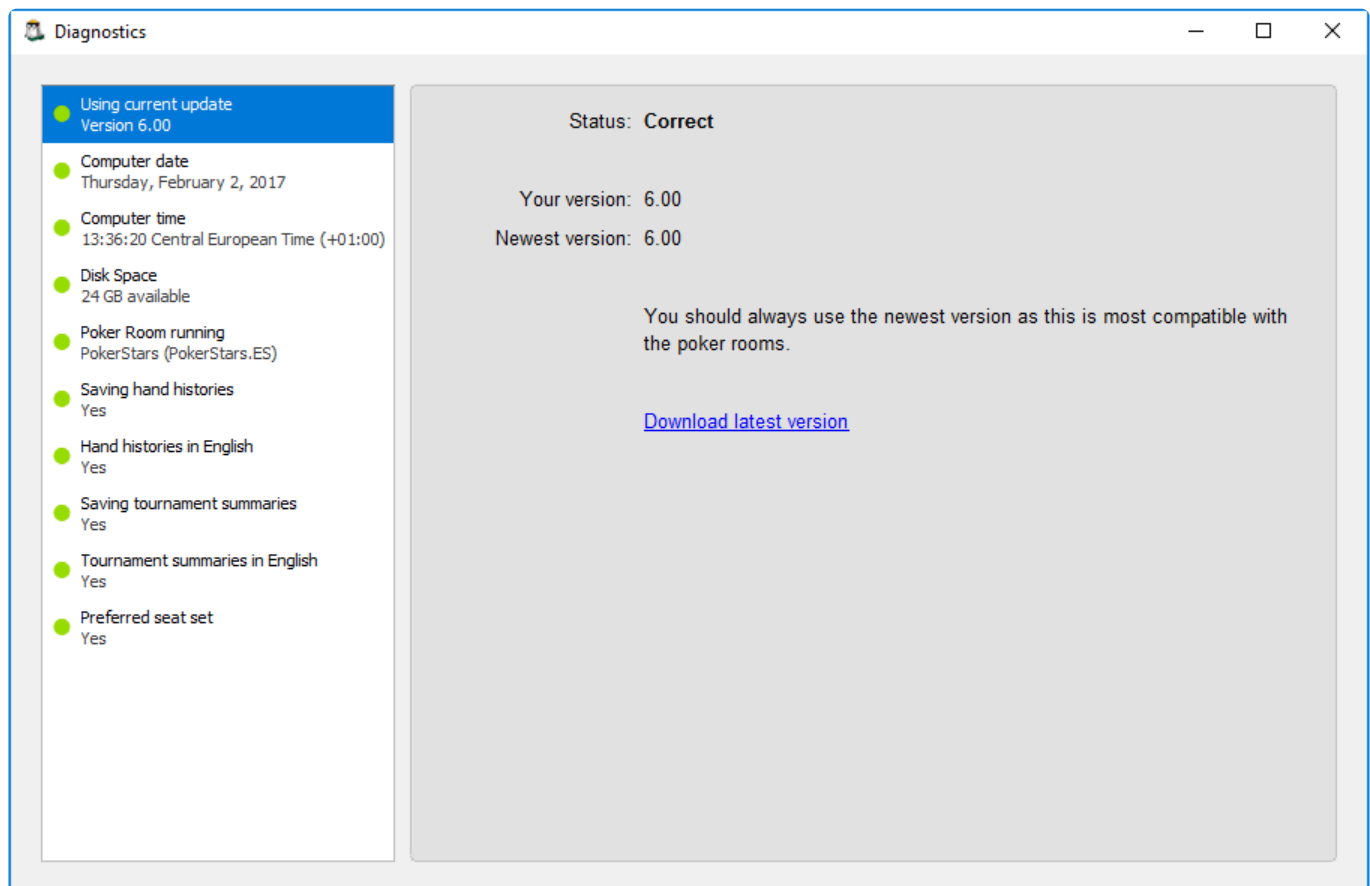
Diagnostics

Using current update
Version 6.00

Computer date
Thursday, February 2, 2017

Computer time
13:36:20 Central European Time (+01:00)

Disk Space
24 GB available

Poker Room running
PokerStars (PokerStars.ES)

Saving hand histories
Yes

Hand histories in English
Yes

Saving tournament summaries
Yes

Tournament summaries in English
Yes

Preferred seat set
Yes

Status: Correct

Your version: 6.00
Newest version: 6.00

You should always use the newest version as this is most compatible with the poker rooms.

Download latest version